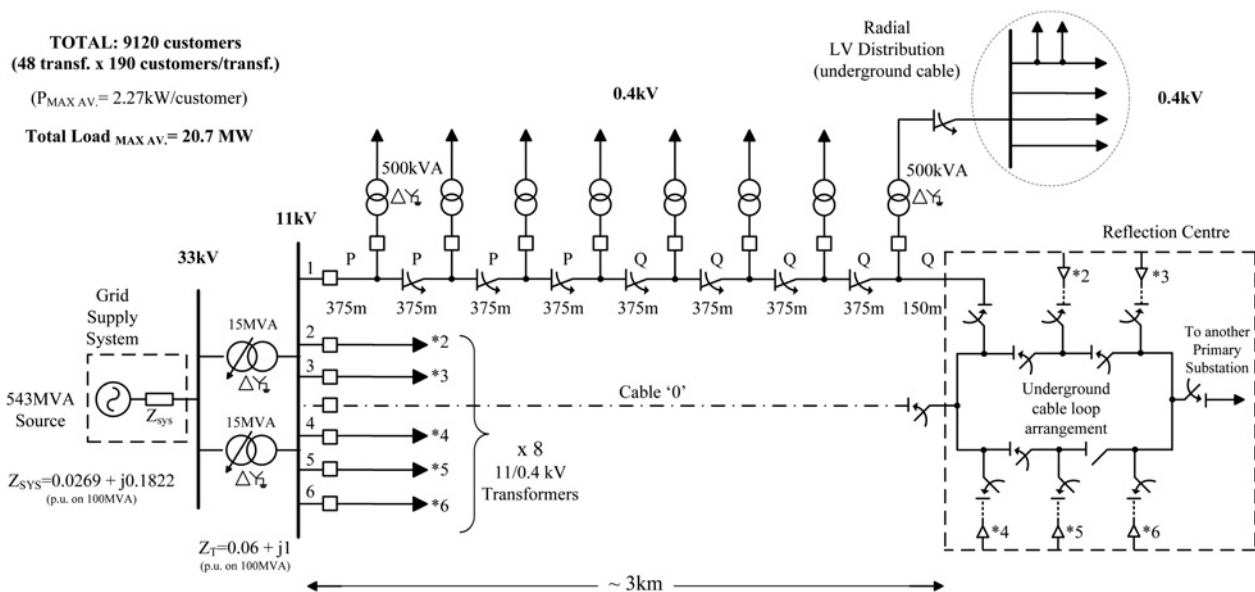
TOTAL: 9120 customers
(48 transf. x 190 customers/transf.)

($P_{MAX\ AV.}$= 2.27kW/customer)

Total Load $_{MAX\ AV.}$= 20.7 MW

0.4kV

Radial
LV Distribution
(underground cable)

0.4kV

500kVA

500kVA

11kV

33kV

Reflection Centre

1 P P P P Q Q Q Q Q

375m 375m 375m 375m 375m 375m 375m 375m 150m

*2 *3

Grid
Supply
System

15MVA

2 *2
3 *3

To another
Primary
Substation

543MVA
Source

$Z_{sys}$

Cable '0'

Underground
cable loop
arrangement

15MVA

4 *4
5 *5
6 *6

x 8
11/0.4 kV
Transformers

$Z_{SYS}$=0.0269 + j0.1822
(p.u. on 100MVA)

$Z_T$=0.06 + j1
(p.u. on 100MVA)

*4 *5 *6

~ 3km